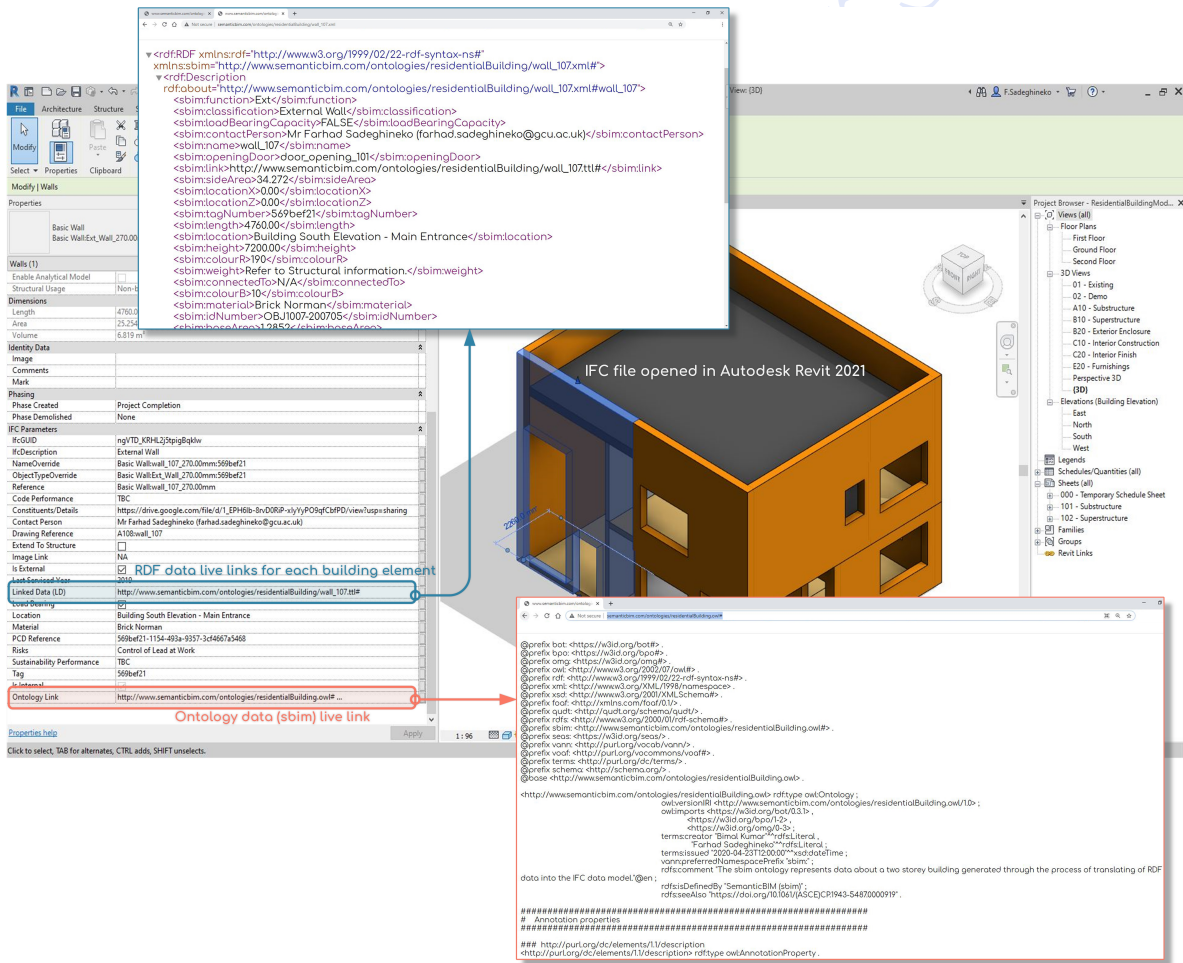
www.semanticbim.com/ontology ×   www.semanticbim.com/ontology ×   +

Not secure | semanticbim.com/ontologies/residentialBuilding/wall_107.xml

▼<rdf:RDF xmlns:rdf="http://www.w3.org/1999/02/22-rdf-syntax-ns#" xmlns:sbim="http://www.semanticbim.com/ontologies/residentialBuilding/wall_107.xml#">
▼<rdf:Description rdf:about="http://www.semanticbim.com/ontologies/residentialBuilding/wall_107.xml#wall_107">
<sbim:function>Ext</sbim:function>
<sbim:classification>External Wall</sbim:classification>
<sbim:loadBearingCapacity>FALSE</sbim:loadBearingCapacity>
<sbim:contactPerson>Mr Farhad Sadeghineko (farhad.sadeghineko@gcu.ac.uk)</sbim:contactPerson>
<sbim:name>wall_107</sbim:name>
<sbim:openingDoor>door_opening_101</sbim:openingDoor>
<sbim:link>http://www.semanticbim.com/ontologies/residentialBuilding/wall_107.ttl#</sbim:link>
<sbim:sideArea>34.272</sbim:sideArea>
<sbim:locationX>0.00</sbim:locationX>
<sbim:locationZ>0.00</sbim:locationZ>
<sbim:tagNumber>569bef21</sbim:tagNumber>
<sbim:length>4760.00</sbim:length>
<sbim:location>Building South Elevation - Main Entrance</sbim:location>
<sbim:height>7200.00</sbim:height>
<sbim:colourR>190</sbim:colourR>
<sbim:weight>Refer to Structural information.</sbim:weight>
<sbim:connectedTo>N/A</sbim:connectedTo>
<sbim:colourB>10</sbim:colourB>
<sbim:material>Brick Norman</sbim:material>
<sbim:idNumber>OBJ1007-200705</sbim:idNumber>
<sbim:baseArea>1.2852</sbim:baseArea>

R File Architecture Structure
Modify Paste Clipboard
Select ▾ Properties
Modify | Walls
View: {3D}
F.Sadeghineko

Properties
Basic Wall
Basic Wall:Ext_Wall_270.00
Walls (1)
Enable Analytical Model
Structural Usage Non-b
Dimensions
Length 4760.0
Area 25.254
Volume 6.819 m³

| Identity Data | |
|---|---|
| Image | |
| Comments | |
| Mark | |
| Phasing | |
| Phase Created | Project Completion |
| Phase Demolished | None |
| IFC Parameters | |
| IfcGUID | ngVTD_KRHL2jStpigBqklw |
| IfcDescription | External Wall |
| NameOverride | Basic Wall:wall_107_270.00mm:569bef21 |
| ObjectTypeOverride | Basic Wall:Ext_Wall_270.00mm:569bef21 |
| Reference | Basic Wall:wall_107_270.00mm |
| Code Performance | TBC |
| Constituents/Details | https://drive.google.com/file/d/1_EPH6lb-8rvD0RiP-xlyYyPO9qfCbfPD/view?usp=sharing |
| Contact Person | Mr Farhad Sadeghineko (farhad.sadeghineko@gcu.ac.uk) |
| Drawing Reference | A108:wall_107 |
| Extend To Structure | ☐ |
| Image Link | NA |
| Is External | ☑ |
| Last Serviced Year | 2019 |
| Linked Data (LD) | http://www.semanticbim.com/ontologies/residentialBuilding/wall_107.ttl# |
| Load Bearing | ☑ |
| Location | Building South Elevation - Main Entrance |
| Material | Brick Norman |
| PCD Reference | 569bef21-1154-493a-9357-3cf4667a5468 |
| Risks | Control of Lead at Work |
| Sustainability Performance | TBC |
| Tag | 569bef21 |
| Is Internal | |
| Ontology Link | http://www.semanticbim.com/ontologies/residentialBuilding.owl# ... |

RDF data live links for each building element
Ontology data (sbim) live link
Properties help   Apply
Click to select, TAB for alternates, CTRL adds, SHIFT unselects.
1 : 96

IFC file opened in Autodesk Revit 2021

Project Browser - ResidentialBuildingMod...
Views (all)
Floor Plans
First Floor
Ground Floor
Second Floor
3D Views
01 - Existing
02 - Demo
A10 - Substructure
B10 - Superstructure
B20 - Exterior Enclosure
C10 - Interior Construction
C20 - Interior Finish
E20 - Furnishings
Perspective 3D
{3D}
Elevations (Building Elevation)
East
North
South
West
Legends
Schedules/Quantities (all)
Sheets (all)
000 - Temporary Schedule Sheet
101 - Substructure
102 - Superstructure
Families
Groups
Revit Links

Not secure | semanticbim.com/ontologies/residentialBuilding.owl#

@prefix bot: <https://w3id.org/bot#> .
@prefix bpo: <https://w3id.org/bpo#> .
@prefix omg: <https://w3id.org/omg#> .
@prefix owl: <http://www.w3.org/2002/07/owl#> .
@prefix rdf: <http://www.w3.org/1999/02/22-rdf-syntax-ns#> .
@prefix xml: <http://www.w3.org/XML/1998/namespace> .
@prefix xsd: <http://www.w3.org/2001/XMLSchema#> .
@prefix foaf: <http://xmlns.com/foaf/0.1/> .
@prefix qudt: <http://qudt.org/schema/qudt/> .
@prefix rdfs: <http://www.w3.org/2000/01/rdf-schema#> .
@prefix sbim: <http://www.semanticbim.com/ontologies/residentialBuilding.owl#> .
@prefix seas: <https://w3id.org/seas/> .
@prefix vann: <http://purl.org/vocab/vann/> .
@prefix voaf: <http://purl.org/vocommons/voaf#> .
@prefix terms: <http://purl.org/dc/terms/> .
@prefix schema: <http://schema.org/> .
@base <http://www.semanticbim.com/ontologies/residentialBuilding.owl> .

<http://www.semanticbim.com/ontologies/residentialBuilding.owl> rdf:type owl:Ontology ;
owl:versionIRI <http://www.semanticbim.com/ontologies/residentialBuilding.owl/1.0> ;
owl:imports <https://w3id.org/bot/0.3.1> ,
<https://w3id.org/bpo/1-2> ,
<https://w3id.org/omg/0-3> ;
terms:creator "Bimal Kumar"^^rdfs:Literal ,
"Farhad Sadeghineko"^^rdfs:Literal ;
terms:issued "2020-04-23T12:00:00"^^xsd:dateTime ;
vann:preferredNamespacePrefix "sbim:" ;
rdfs:comment "The sbim ontology represents data about a two storey building generated through the process of translating of RDF data into the IFC data model."@en ;
rdfs:isDefinedBy "SemanticBIM (sbim)" ;
rdfs:seeAlso "https://doi.org/10.1061/(ASCE)CP.1943-5487.0000919" .

#################################################################
#    Annotation properties
#################################################################

###  http://purl.org/dc/elements/1.1/description
<http://purl.org/dc/elements/1.1/description> rdf:type owl:AnnotationProperty .